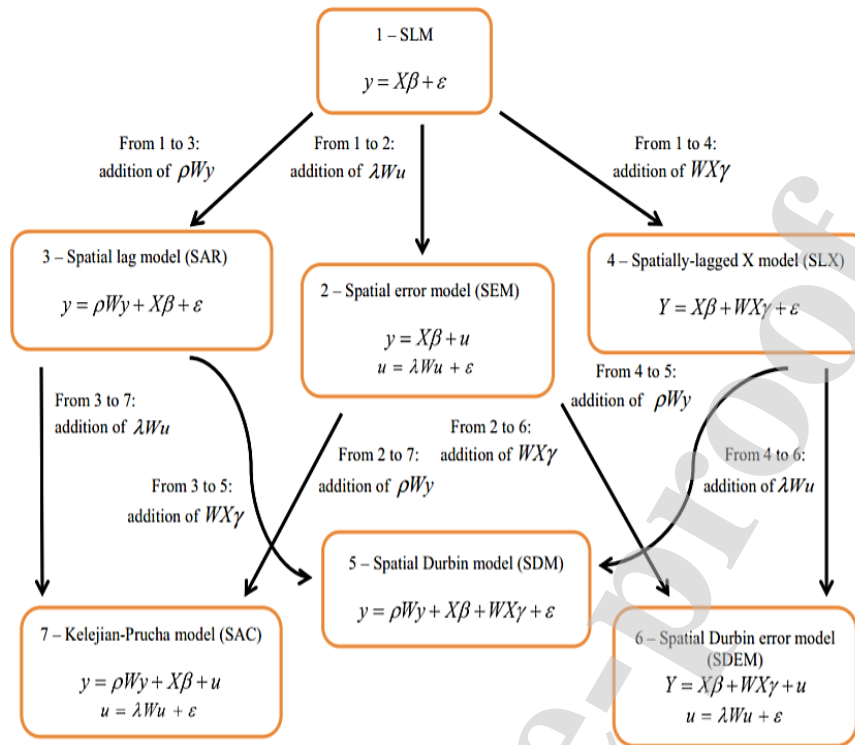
1 – SLM

$y = X\beta + \varepsilon$

From 1 to 3: addition of $\rho Wy$

From 1 to 2: addition of $\lambda Wu$

From 1 to 4: addition of $WX\gamma$

3 – Spatial lag model (SAR)

$y = \rho Wy + X\beta + \varepsilon$

2 – Spatial error model (SEM)

$y = X\beta + u$
$u = \lambda Wu + \varepsilon$

4 – Spatially-lagged X model (SLX)

$Y = X\beta + WX\gamma + \varepsilon$

From 4 to 5: addition of $\rho Wy$

From 3 to 7: addition of $\lambda Wu$

From 2 to 6: addition of $WX\gamma$

From 2 to 7: addition of $\rho Wy$

From 4 to 6: addition of $\lambda Wu$

From 3 to 5: addition of $WX\gamma$

5 – Spatial Durbin model (SDM)

$y = \rho Wy + X\beta + WX\gamma + \varepsilon$

7 – Kelejian-Prucha model (SAC)

$y = \rho Wy + X\beta + u$
$u = \lambda Wu + \varepsilon$

6 – Spatial Durbin error model (SDEM)

$Y = X\beta + WX\gamma + u$
$u = \lambda Wu + \varepsilon$

proof